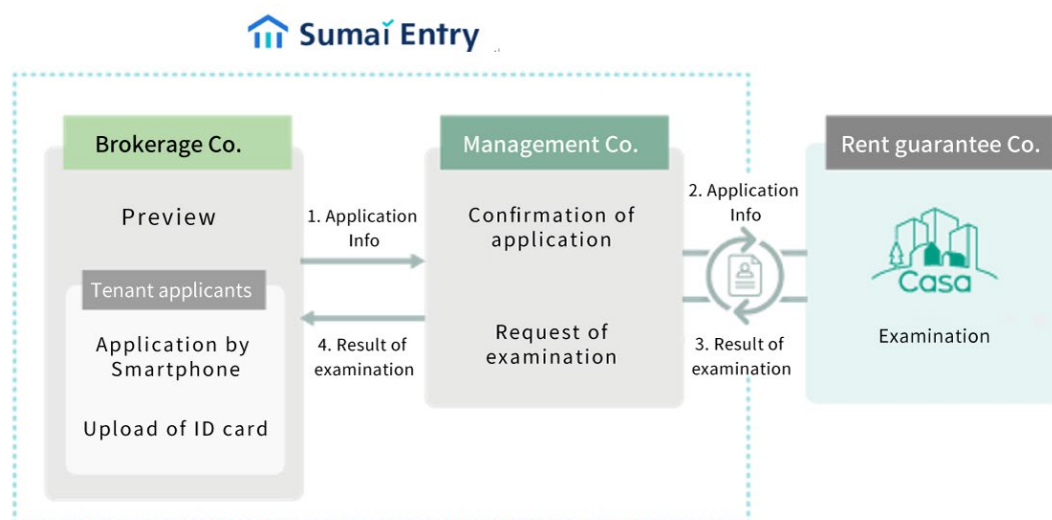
Sumai Entry

Brokerage Co.

Preview

Tenant applicants

Application by Smartphone

Upload of ID card

1. Application Info

4. Result of examination

Management Co.

Confirmation of application

Request of examination

2. Application Info

3. Result of examination

Rent guarantee Co.

Casa

Examination